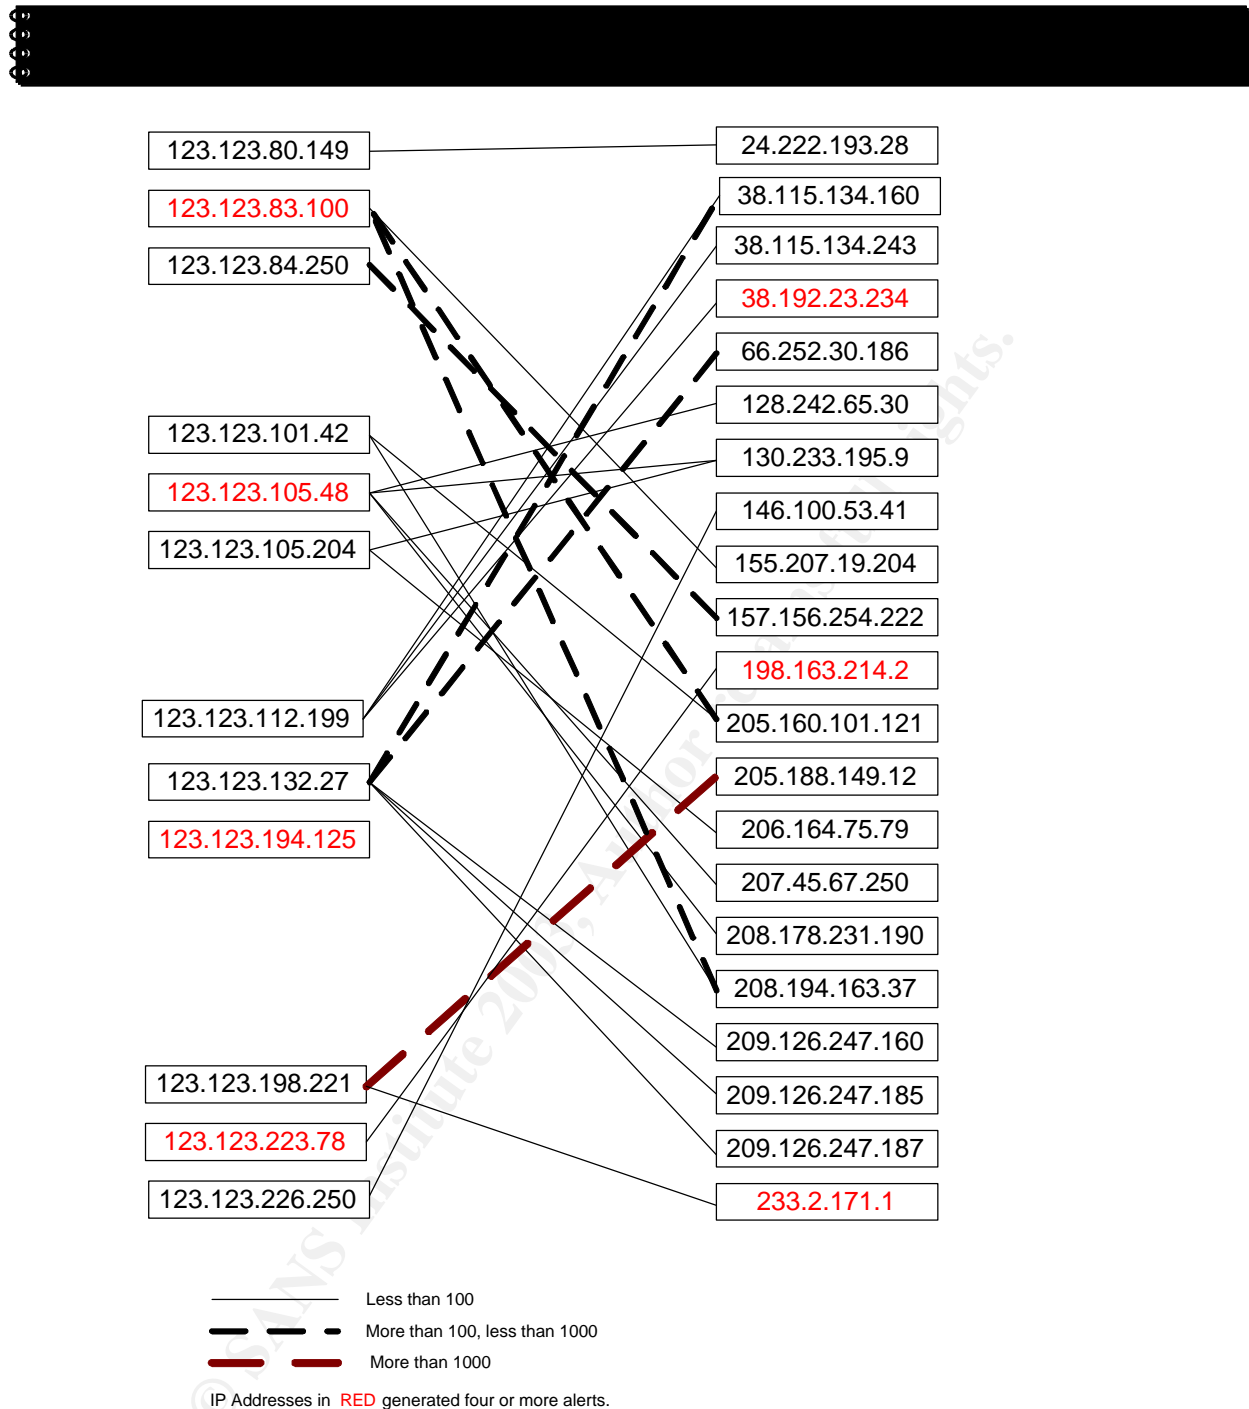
123.123.80.149
123.123.83.100
123.123.84.250
123.123.101.42
123.123.105.48
123.123.105.204
123.123.112.199
123.123.132.27
123.123.194.125
123.123.198.221
123.123.223.78
123.123.226.250

24.222.193.28
38.115.134.160
38.115.134.243
38.192.23.234
66.252.30.186
128.242.65.30
130.233.195.9
146.100.53.41
155.207.19.204
157.156.254.222
198.163.214.2
205.160.101.121
205.188.149.12
206.164.75.79
207.45.67.250
208.178.231.190
208.194.163.37
209.126.247.160
209.126.247.185
209.126.247.187
233.2.171.1

Less than 100
More than 100, less than 1000
More than 1000

IP Addresses in RED generated four or more alerts.

© SANS Institute 200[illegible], Author retains full rights.